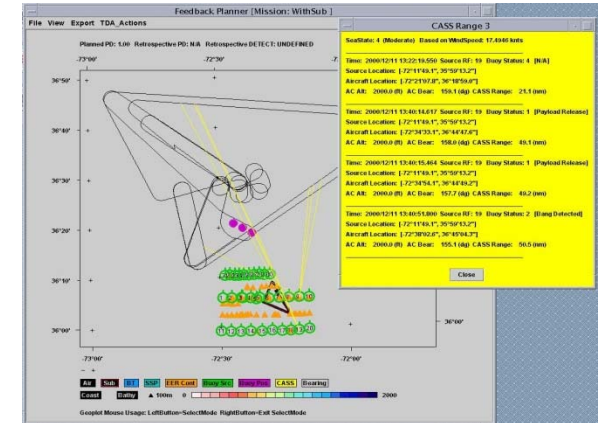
Feedback Planner [Mission: WithSub]

File View Export TDA_Actions

Planned PD: 1.00 Retrospective PD: N/A Retrospective DETECT: UNDEFINED

-73°00'

-72°30'

36°50'

36°40'

36°30'

36°20'

36°10'

36°00'

36°00'

-73°00'

-72°30'

-72°00'

Air Sub B1 SSP EER Cont Buoy Src Buoy Pos CASS Bearing

Coast Bathy ▲ 100m 0 2000

Geoplot Mouse Usage: LeftButton=SelectMode RightButton=Exit SelectMode

CASS Range 3

SeaState: 4 (Moderate) Based on WindSpeed: 17.4946 knts

Time: 2000/12/11 13:22:19.550 Source RF: 19 Buoy Status: 4 [N/A]
Source Location: [-72°11'49.1", 35°59'13.2"]
Aircraft Location: [-72°21'07.8", 36°18'59.6"]
AC Alt: 2000.0 (ft) AC Bear: 159.1 (dg) CASS Range: 21.1 (nm)

Time: 2000/12/11 13:40:14.617 Source RF: 19 Buoy Status: 1 [Payload Release]
Source Location: [-72°11'49.1", 35°59'13.2"]
Aircraft Location: [-72°34'33.1", 36°44'47.6"]
AC Alt: 2000.0 (ft) AC Bear: 158.0 (dg) CASS Range: 49.1 (nm)

Time: 2000/12/11 13:40:15.464 Source RF: 19 Buoy Status: 1 [Payload Release]
Source Location: [-72°11'49.1", 35°59'13.2"]
Aircraft Location: [-72°34'54.1", 36°44'49.2"]
AC Alt: 2000.0 (ft) AC Bear: 157.7 (dg) CASS Range: 49.2 (nm)

Time: 2000/12/11 13:40:51.800 Source RF: 19 Buoy Status: 2 [Bang Detected]
Source Location: [-72°11'49.1", 35°59'13.2"]
Aircraft Location: [-72°38'02.6", 36°45'04.7"]
AC Alt: 2000.0 (ft) AC Bear: 155.1 (dg) CASS Range: 50.5 (nm)

Close